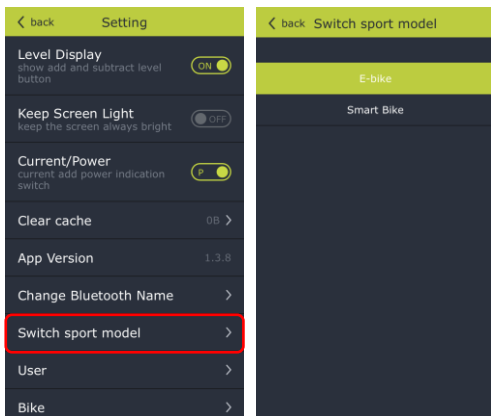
back Setting

Level Display
show add and subtract level button
ON

Keep Screen Light
keep the screen always bright
OFF

Current/Power
current add power indication switch
P

Clear cache 0B

App Version 1.3.8

Change Bluetooth Name

Switch sport model

User

Bike

back Switch sport model

E-bike

Smart Bike